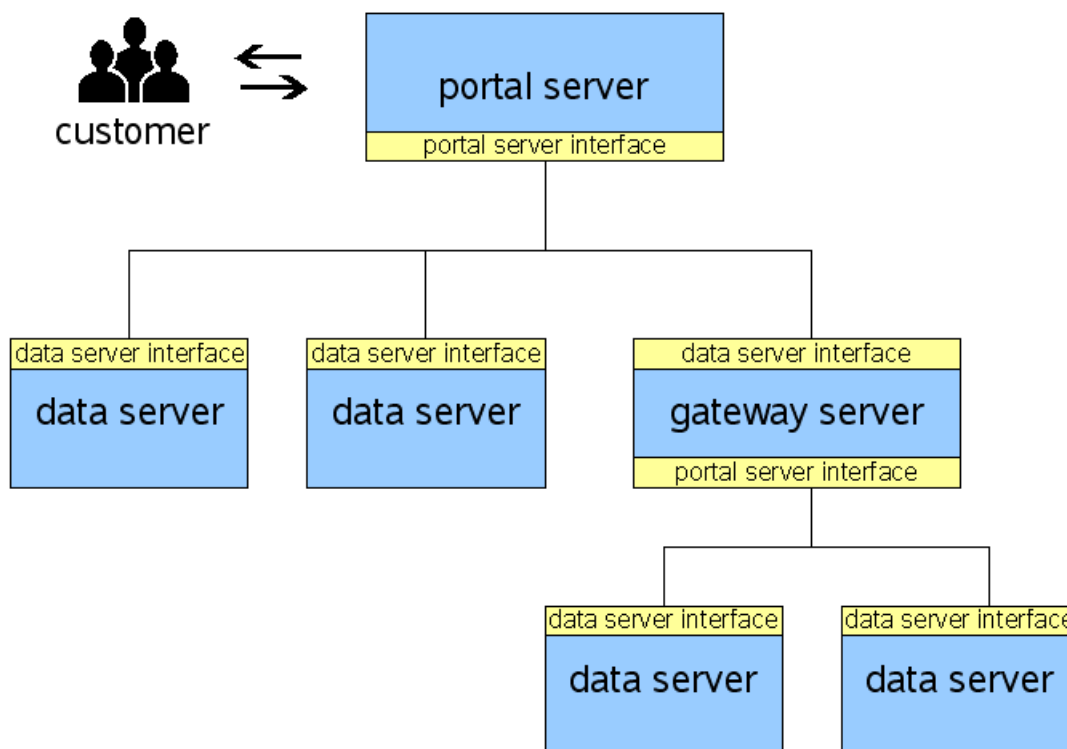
customer

portal server
portal server interface

data server interface
data server

data server interface
data server

data server interface
gateway server
portal server interface

data server interface
data server

data server interface
data server